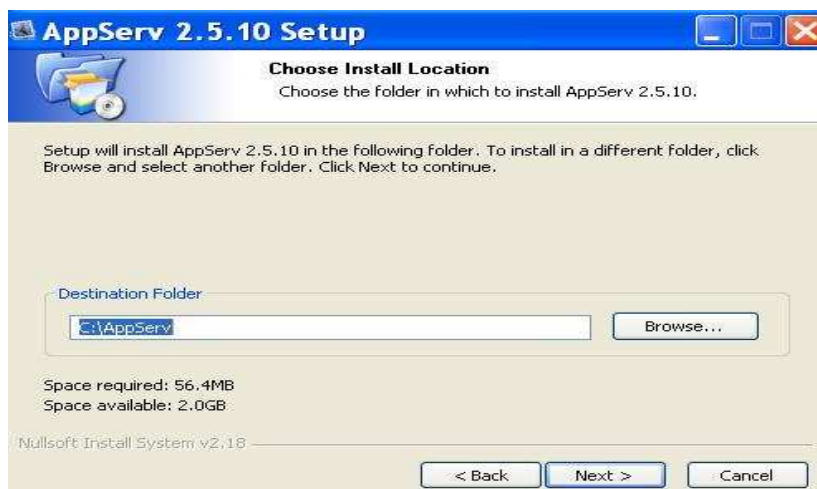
AppServ 2.5.10 Setup

Choose Install Location
Choose the folder in which to install AppServ 2.5.10.

Setup will install AppServ 2.5.10 in the following folder. To install in a different folder, click Browse and select another folder. Click Next to continue.

Destination Folder
C:\AppServ
Browse...

Space required: 56.4MB
Space available: 2.0GB

Nullsoft Install System v2.18

< Back
Next >
Cancel